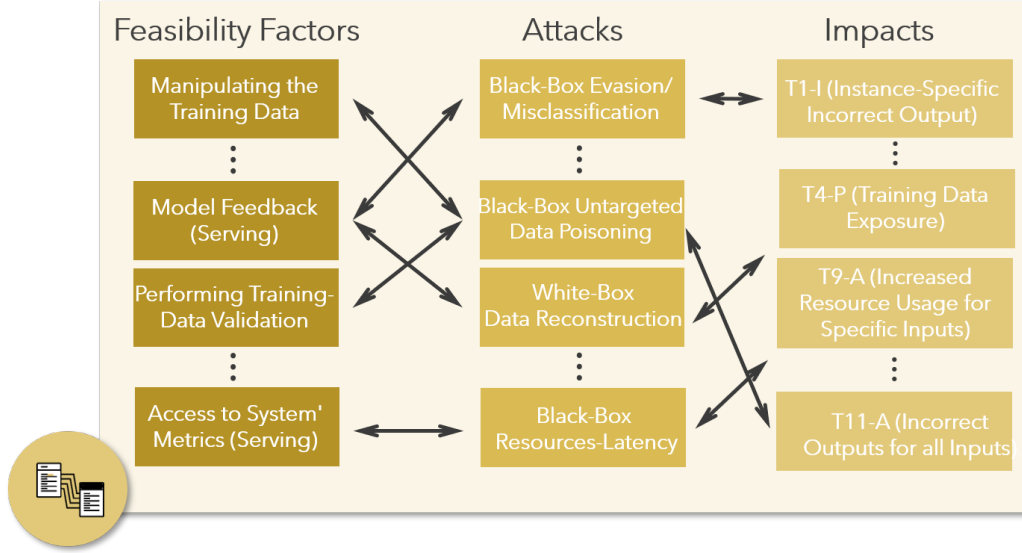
Feasibility Factors

Manipulating the Training Data

⋮

Model Feedback (Serving)

Performing Training-Data Validation

⋮

Access to System' Metrics (Serving)

Attacks

Black-Box Evasion/ Misclassification

⋮

Black-Box Untargeted Data Poisoning

White-Box Data Reconstruction

⋮

Black-Box Resources-Latency

Impacts

T1-I (Instance-Specific Incorrect Output)

⋮

T4-P (Training Data Exposure)

T9-A (Increased Resource Usage for Specific Inputs)

⋮

T11-A (Incorrect Outputs for all Inputs)